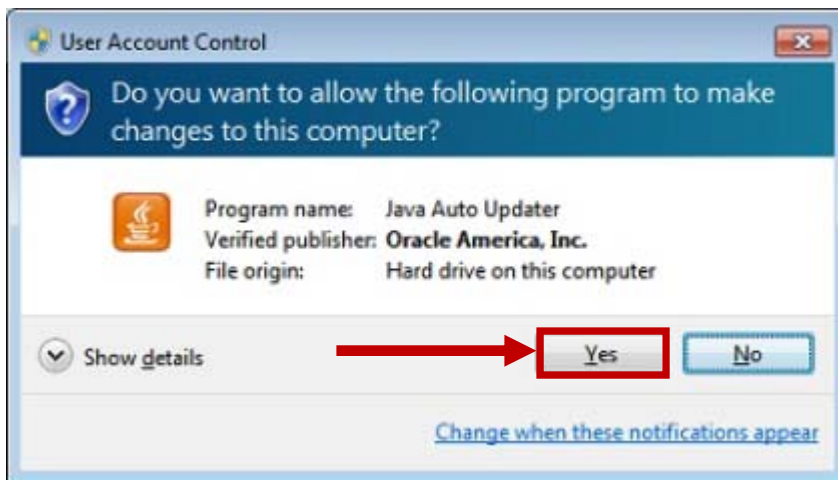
User Account Control

Do you want to allow the following program to make changes to this computer?

Program name: Java Auto Updater
Verified publisher: Oracle America, Inc.
File origin: Hard drive on this computer

Show details

Yes

No

Change when these notifications appear